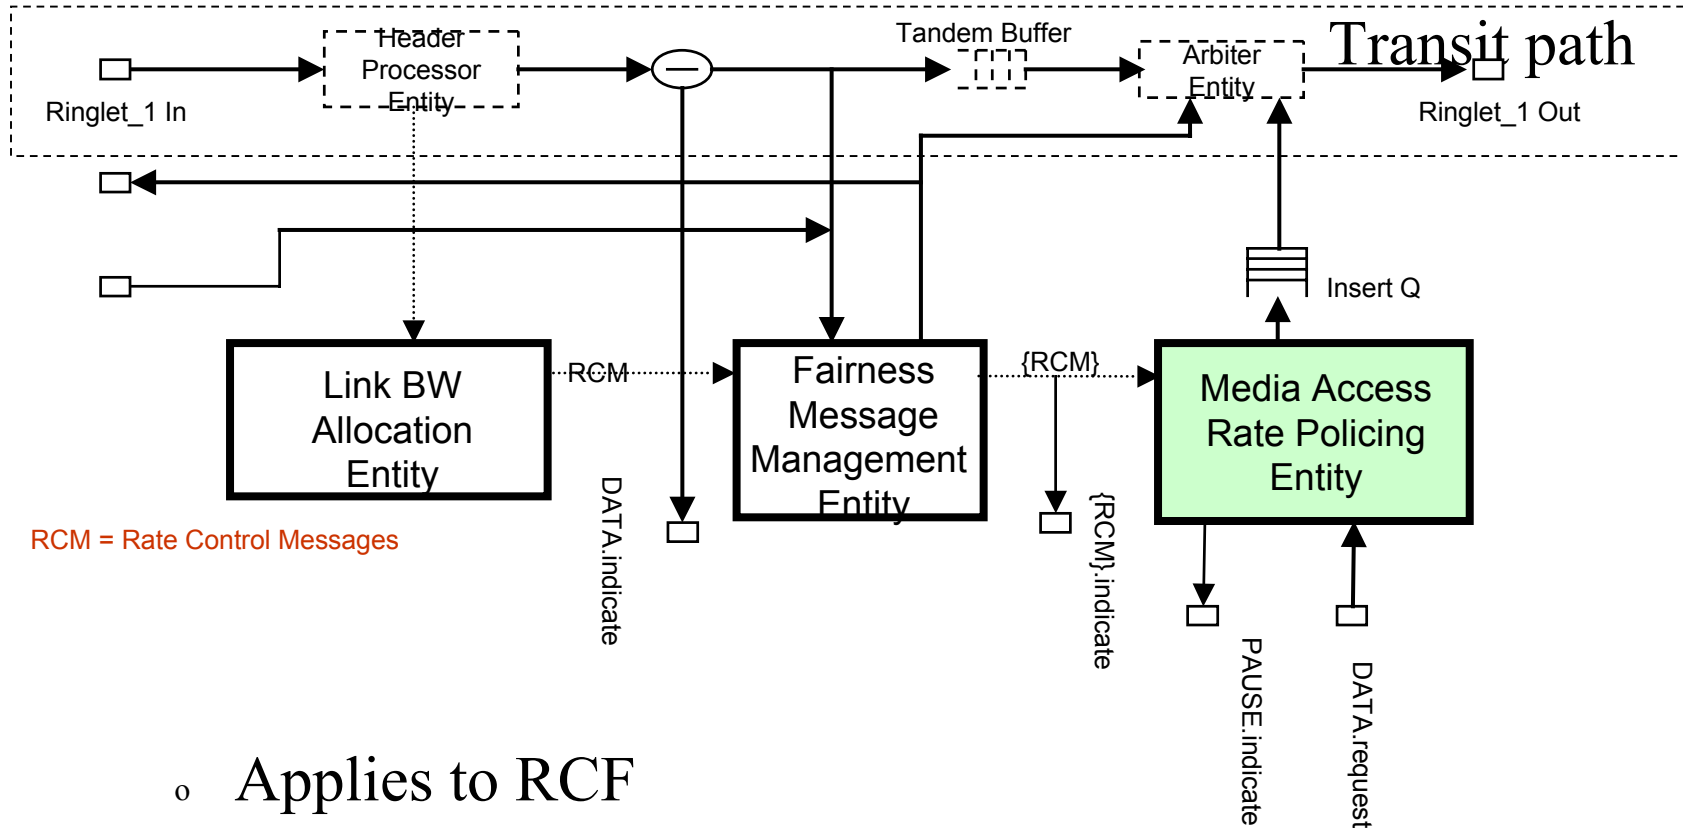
Header Processor Entity

Tandem Buffer

Arbiter Entity

Transit path

Ringlet_1 In

Ringlet_1 Out

Insert Q

Link BW Allocation Entity

RCM

Fairness Message Management Entity

{RCM}

Media Access Rate Policing Entity

RCM = Rate Control Messages

DATA.indicate

{RCM}.indicate

PAUSE.indicate

DATA.request

o Applies to RCF